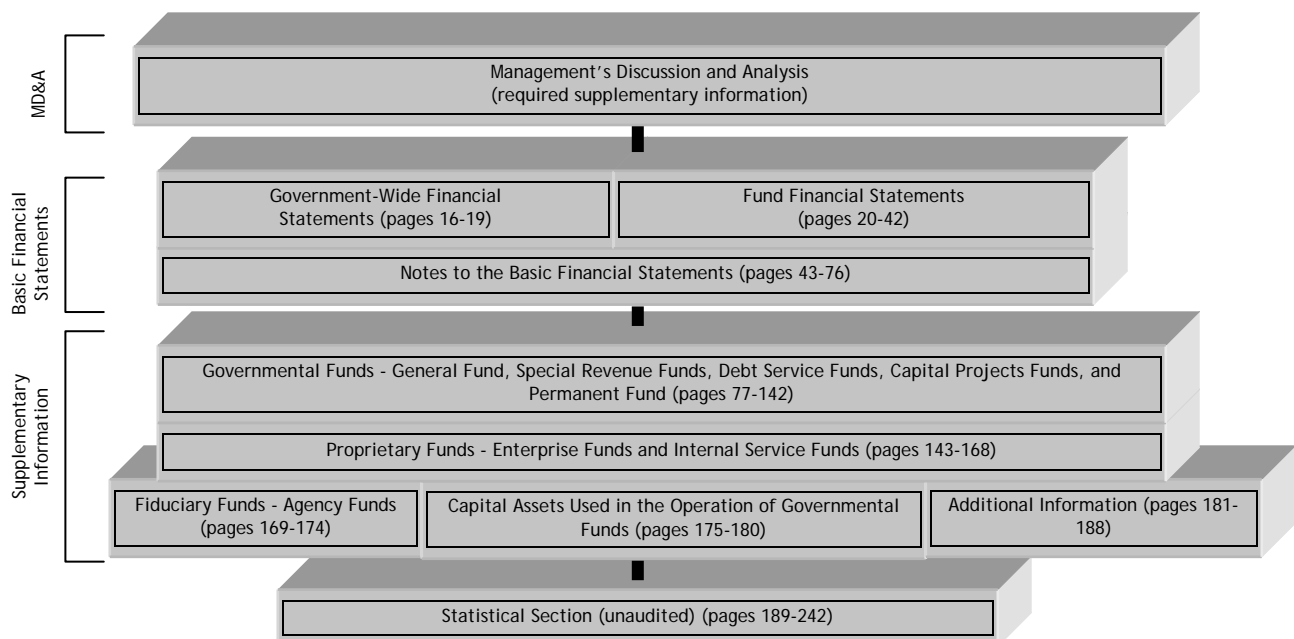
MD&A

Management's Discussion and Analysis (required supplementary information)

Basic Financial Statements

Government-Wide Financial Statements (pages 16-19)

Fund Financial Statements (pages 20-42)

Notes to the Basic Financial Statements (pages 43-76)

Supplementary Information

Governmental Funds - General Fund, Special Revenue Funds, Debt Service Funds, Capital Projects Funds, and Permanent Fund (pages 77-142)

Proprietary Funds - Enterprise Funds and Internal Service Funds (pages 143-168)

Fiduciary Funds - Agency Funds (pages 169-174)

Capital Assets Used in the Operation of Governmental Funds (pages 175-180)

Additional Information (pages 181-188)

Statistical Section (unaudited) (pages 189-242)